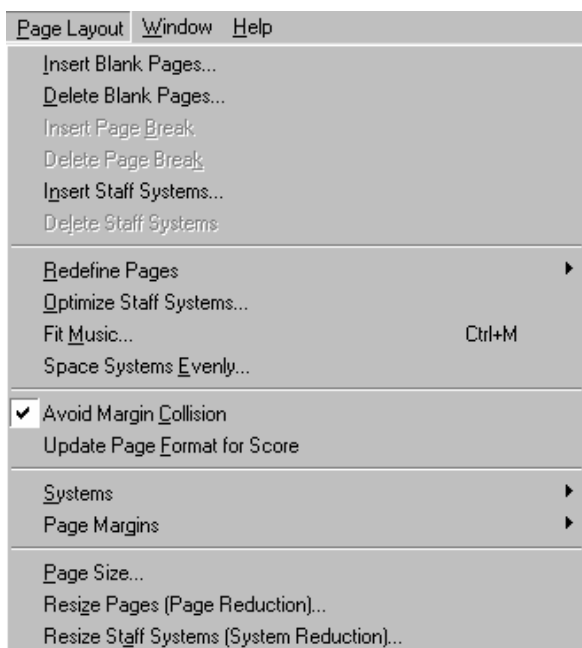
Page Layout Window Help

Insert Blank Pages...
Delete Blank Pages...
Insert Page Break
Delete Page Break
Insert Staff Systems...
Delete Staff Systems

Redefine Pages
Optimize Staff Systems...
Fit Music... Ctrl+M
Space Systems Evenly...

✔ Avoid Margin Collision
Update Page Format for Score

Systems
Page Margins

Page Size...
Resize Pages (Page Reduction)...
Resize Staff Systems (System Reduction)...